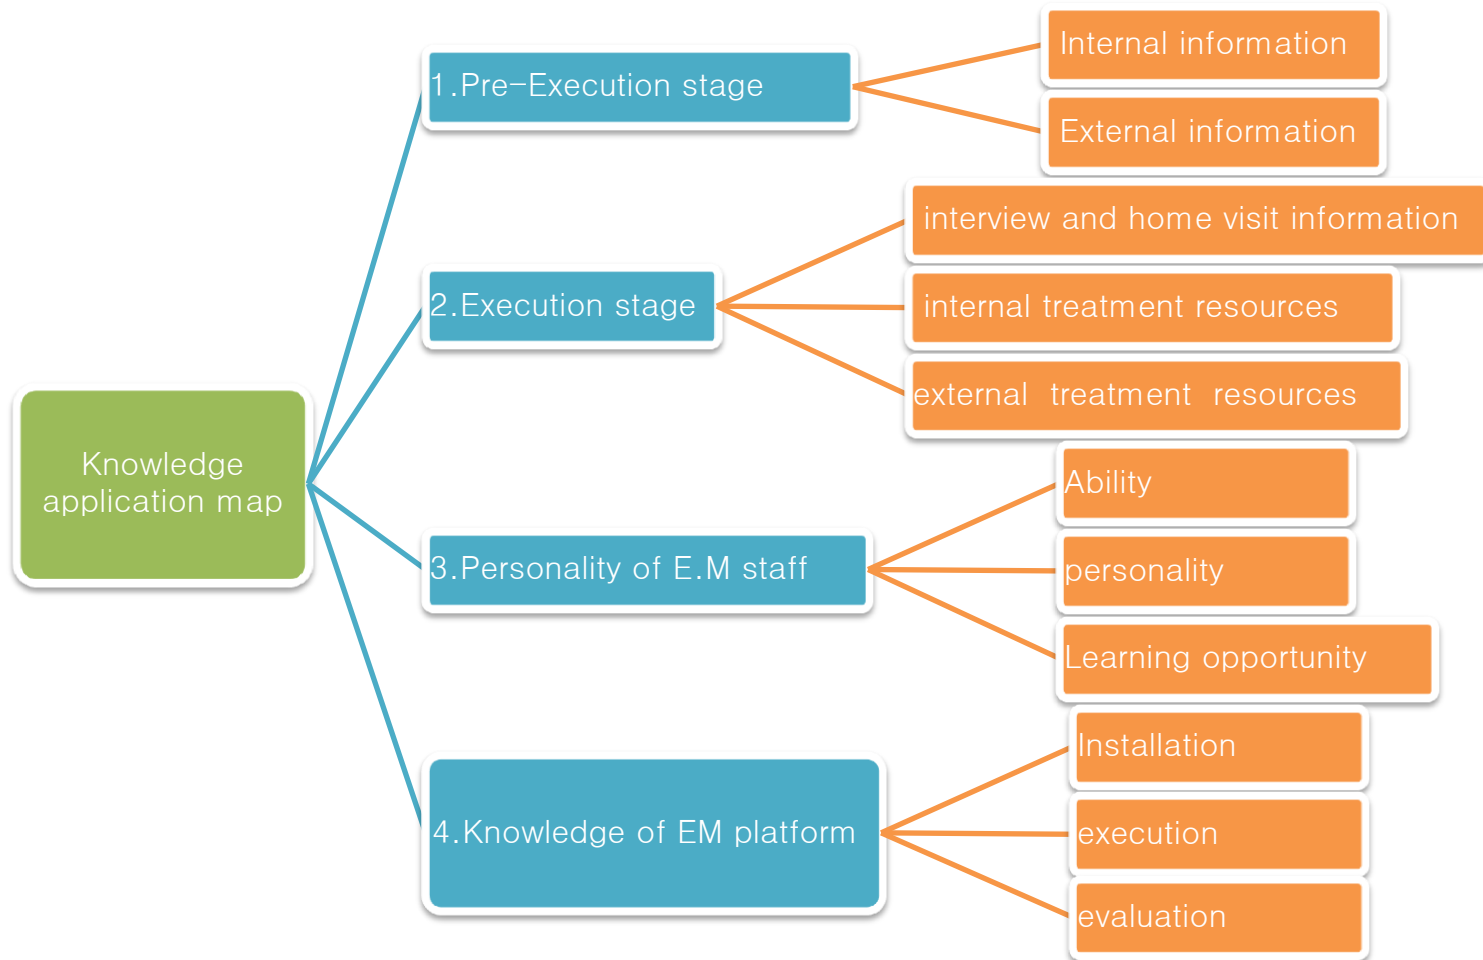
Knowledge application map

1.Pre–Execution stage

Internal information

External information

2.Execution stage

interview and home visit information

internal treatment resources

external treatment resources

3.Personality of E.M staff

Ability

personality

Learning opportunity

4.Knowledge of EM platform

Installation

execution

evaluation